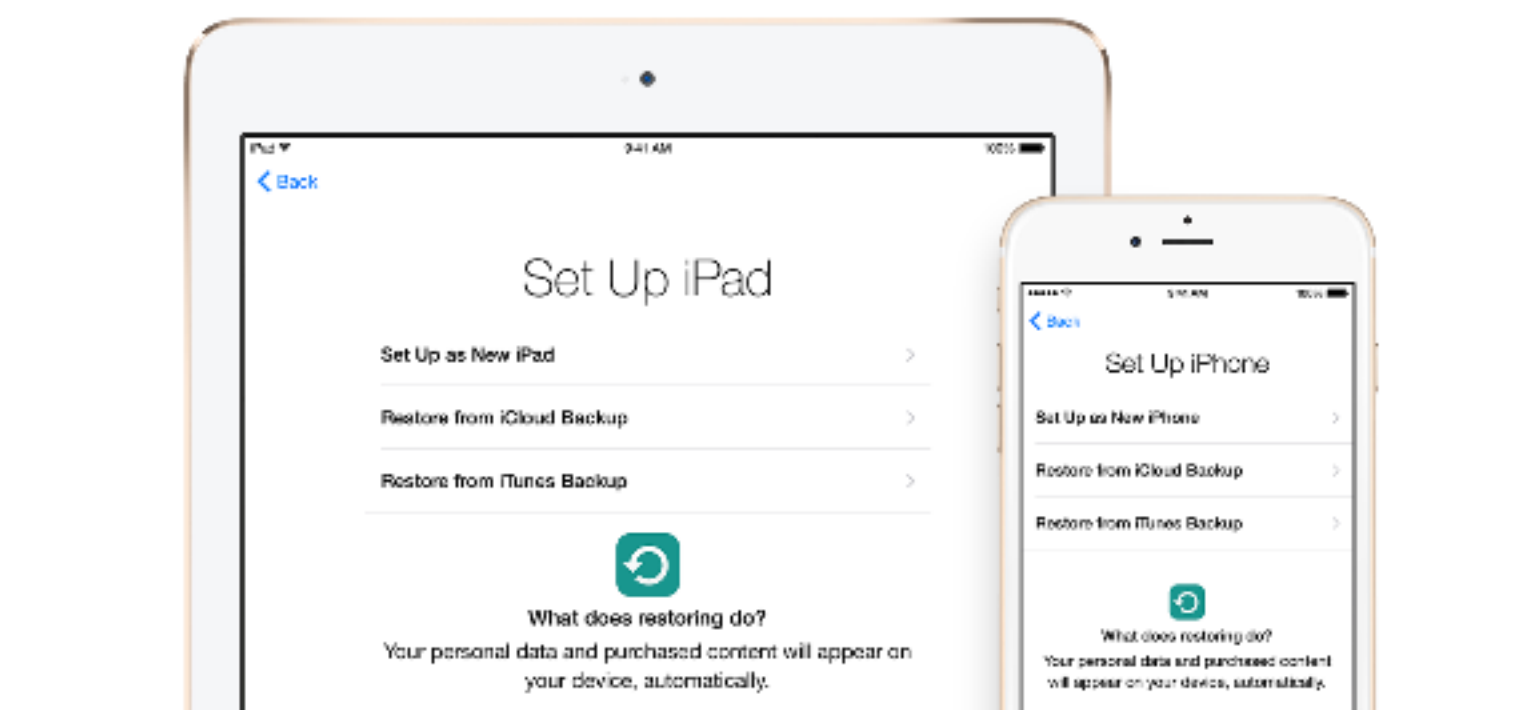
iPad
9:41 AM
100%
< Back

Set Up iPad

Set Up as New iPad
Restore from iCloud Backup
Restore from iTunes Backup

What does restoring do?
Your personal data and purchased content will appear on your device, automatically.

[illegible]
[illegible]
100%
< Back

Set Up iPhone

Set Up as New iPhone
Restore from iCloud Backup
Restore from iTunes Backup

What does restoring do?
Your personal data and purchased content will appear on your device, automatically.